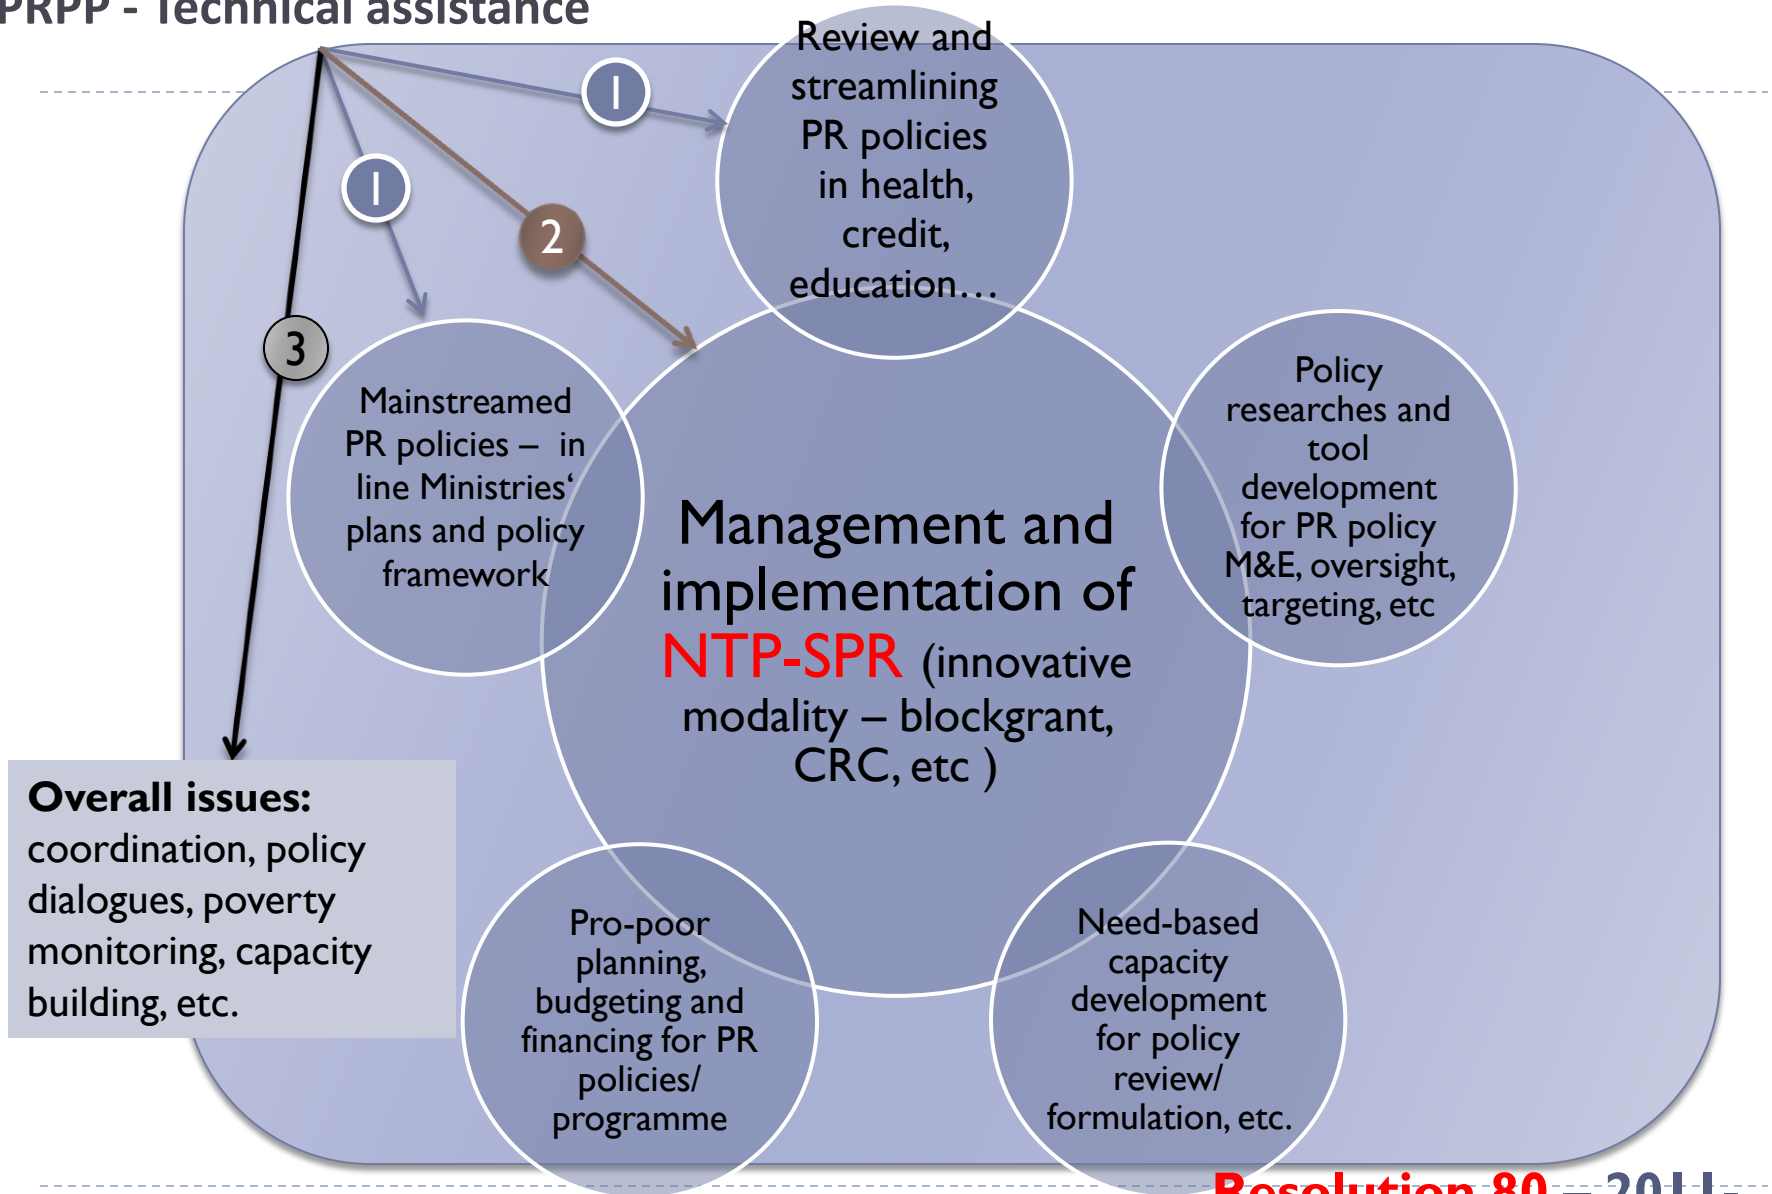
PRPP - Technical assistance

1

1

2

3

Review and streamlining PR policies in health, credit, education…

Mainstreamed PR policies – in line Ministries' plans and policy framework

Management and implementation of NTP-SPR (innovative modality – blockgrant, CRC, etc )

Policy researches and tool development for PR policy M&E, oversight, targeting, etc

Overall issues: coordination, policy dialogues, poverty monitoring, capacity building, etc.

Pro-poor planning, budgeting and financing for PR policies/ programme

Need-based capacity development for policy review/ formulation, etc.

Resolution 80 – 2011